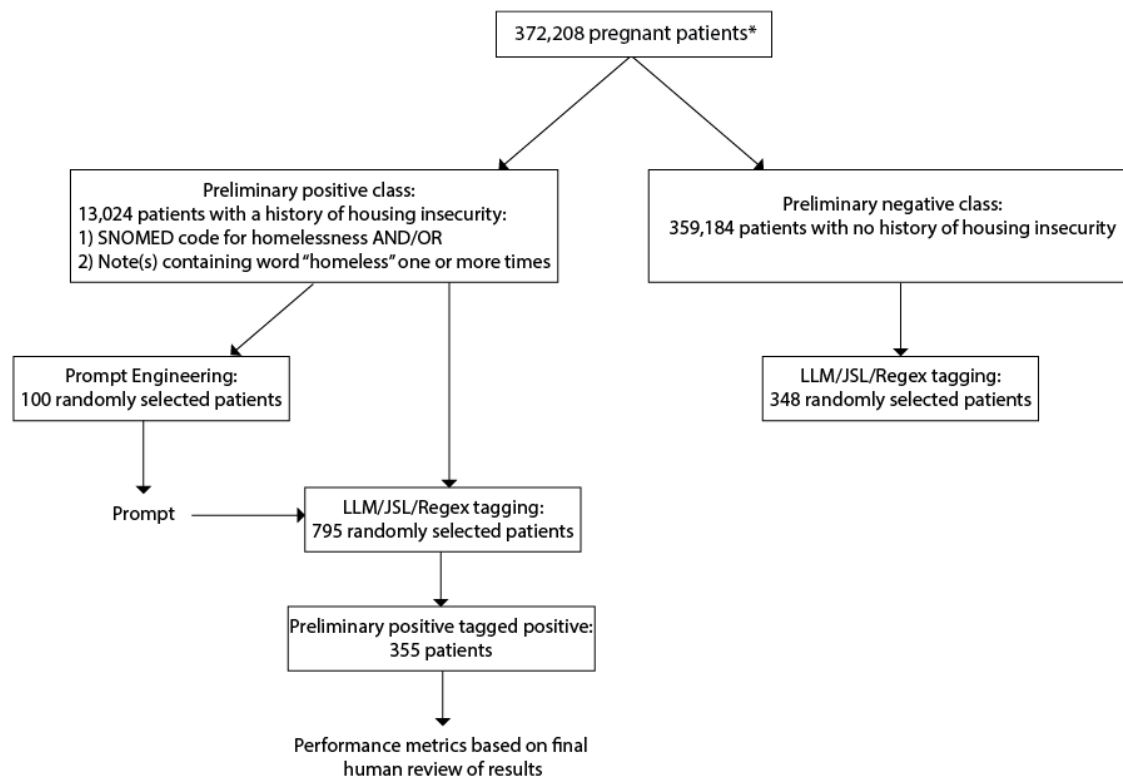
372,208 pregnant patients*

Preliminary positive class:
13,024 patients with a history of housing insecurity:
1) SNOMED code for homelessness AND/OR
2) Note(s) containing word "homeless" one or more times

Preliminary negative class:
359,184 patients with no history of housing insecurity

Prompt Engineering:
100 randomly selected patients

LLM/JSL/Regex tagging:
348 randomly selected patients

Prompt

LLM/JSL/Regex tagging:
795 randomly selected patients

Preliminary positive tagged positive:
355 patients

Performance metrics based on final human review of results